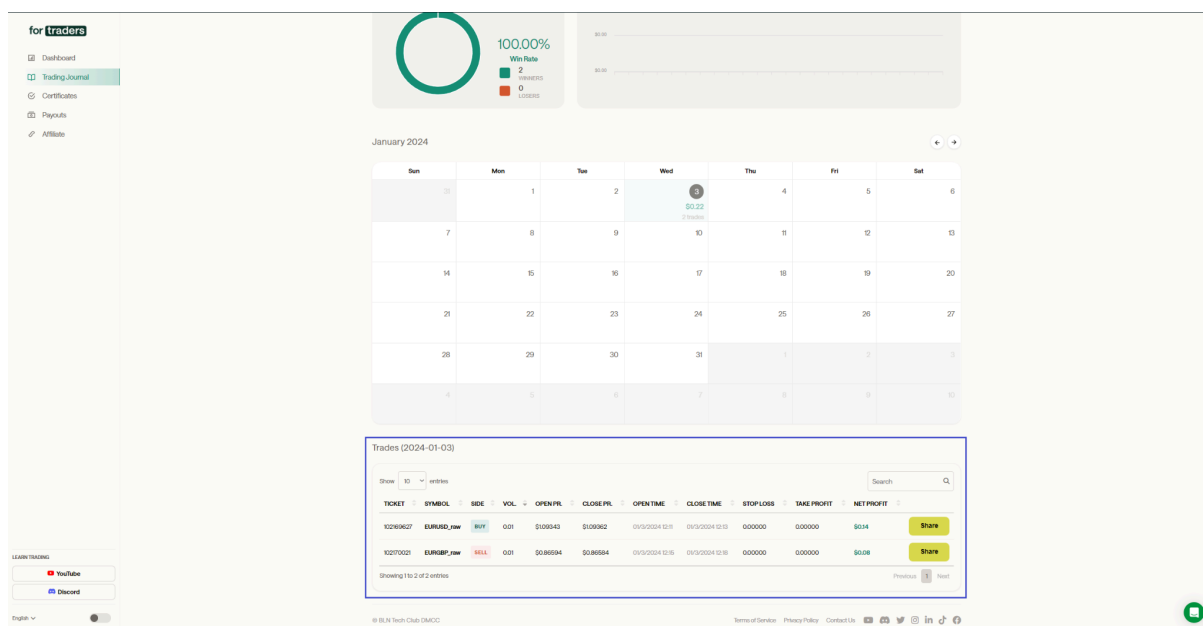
for traders

Dashboard
Trading Journal
Certificates
Payouts
Affiliate

100.00%
Win Rate
2
WINNERS
0
LOSERS

$0.00
$0.00

January 2024

| Sun | Mon | Tue | Wed | Thu | Fri | Sat |
|---|---|---|---|---|---|---|
| 31 | 1 | 2 | 3 $0.22 2 trades | 4 | 5 | 6 |
| 7 | 8 | 9 | 10 | 11 | 12 | 13 |
| 14 | 15 | 16 | 17 | 18 | 19 | 20 |
| 21 | 22 | 23 | 24 | 25 | 26 | 27 |
| 28 | 29 | 30 | 31 | 1 | 2 | 3 |
| 4 | 5 | 6 | 7 | 8 | 9 | 10 |

Trades (2024-01-03)

Show 10 entries
Search

| TICKET | SYMBOL | SIDE | VOL. | OPEN PR. | CLOSE PR. | OPEN TIME | CLOSE TIME | STOP LOSS | TAKE PROFIT | NET PROFIT | |
|---|---|---|---|---|---|---|---|---|---|---|---|
| 102169627 | EURUSD_raw | BUY | 0.01 | $1.09343 | $1.09362 | 01/3/2024 12:11 | 01/3/2024 12:13 | 0.00000 | 0.00000 | $0.14 | Share |
| 102170021 | EURGBP_raw | SELL | 0.01 | $0.86594 | $0.86584 | 01/3/2024 12:15 | 01/3/2024 12:18 | 0.00000 | 0.00000 | $0.08 | Share |

Showing 1 to 2 of 2 entries
Previous 1 Next

LEARN TRADING
YouTube
Discord

English

© BLN Tech Club DMCC
Terms of Service Privacy Policy Contact Us